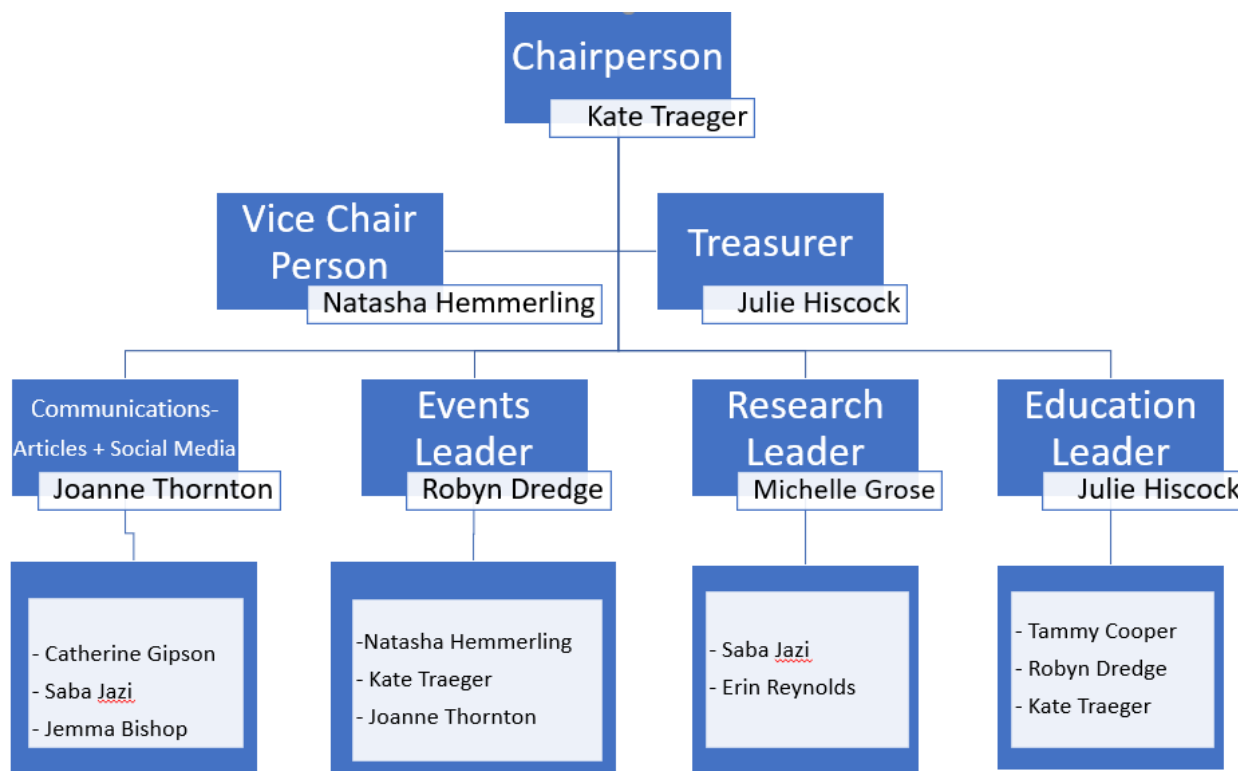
Chairperson

Kate Traeger

Vice Chair Person

Natasha Hemmerling

Treasurer

Julie Hiscock

Communications- Articles + Social Media

Joanne Thornton

Events Leader

Robyn Dredge

Research Leader

Michelle Grose

Education Leader

Julie Hiscock

- Catherine Gipson
- Saba Jazi
- Jemma Bishop

-Natasha Hemmerling
- Kate Traeger
- Joanne Thornton

- Saba Jazi
- Erin Reynolds

- Tammy Cooper
- Robyn Dredge
- Kate Traeger